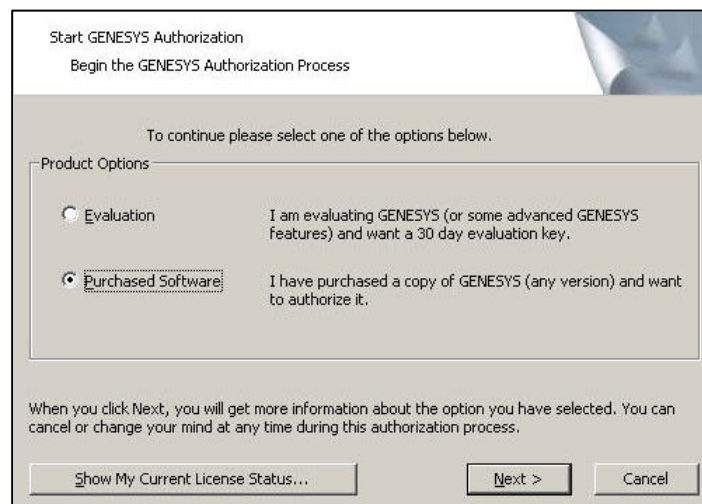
Start GENESYS Authorization

Begin the GENESYS Authorization Process

To continue please select one of the options below.

Product Options

Evaluation

I am evaluating GENESYS (or some advanced GENESYS features) and want a 30 day evaluation key.

Purchased Software

I have purchased a copy of GENESYS (any version) and want to authorize it.

When you click Next, you will get more information about the option you have selected. You can cancel or change your mind at any time during this authorization process.

Show My Current License Status...

Next >

Cancel